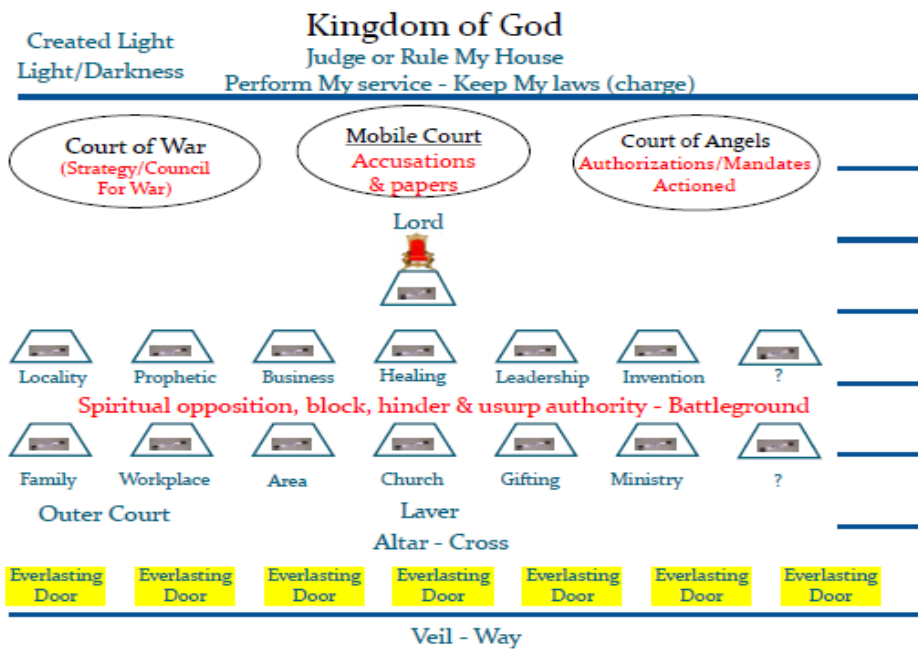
Kingdom of God

Created Light
Light/Darkness

Judge or Rule My House
Perform My service - Keep My laws (charge)

Court of War
(Strategy/Council For War)

Mobile Court
Accusations & papers

Court of Angels
Authorizations/Mandates Actioned

Lord

Locality Prophetic Business Healing Leadership Invention ?

Spiritual opposition, block, hinder & usurp authority - Battleground

Family Workplace Area Church Gifting Ministry ?

Outer Court

Laver

Altar - Cross

Everlasting Door Everlasting Door Everlasting Door Everlasting Door Everlasting Door Everlasting Door Everlasting Door

Veil - Way